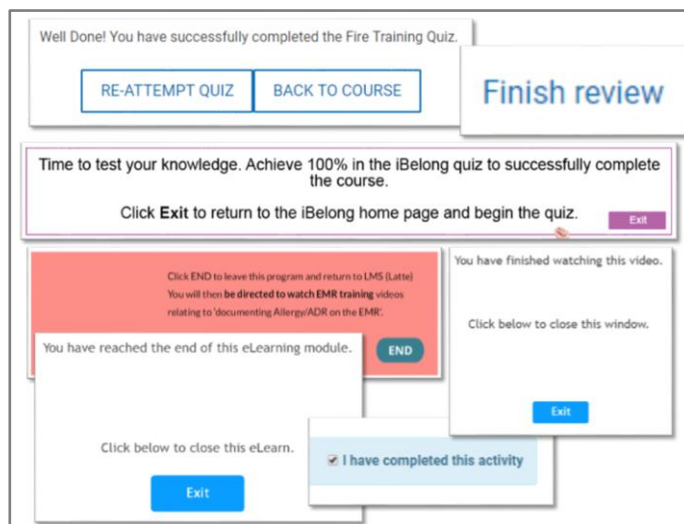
Well Done! You have successfully completed the Fire Training Quiz.

RE-ATTEMPT QUIZ

BACK TO COURSE

Finish review

Time to test your knowledge. Achieve 100% in the iBelong quiz to successfully complete the course.

Click **Exit** to return to the iBelong home page and begin the quiz.

Exit

Click END to leave this program and return to LMS (Latte)
You will then **be directed to watch EMR training** videos relating to 'documenting Allergy/ADR on the EMR'.

END

You have reached the end of this eLearning module.

Click below to close this eLearn.

Exit

You have finished watching this video.

Click below to close this window.

Exit

I have completed this activity